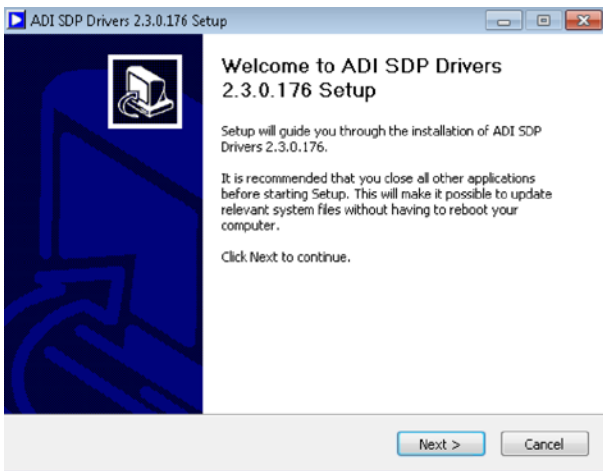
ADI SDP Drivers 2.3.0.176 Setup

Welcome to ADI SDP Drivers 2.3.0.176 Setup

Setup will guide you through the installation of ADI SDP Drivers 2.3.0.176.

It is recommended that you close all other applications before starting Setup. This will make it possible to update relevant system files without having to reboot your computer.

Click Next to continue.

Next >

Cancel